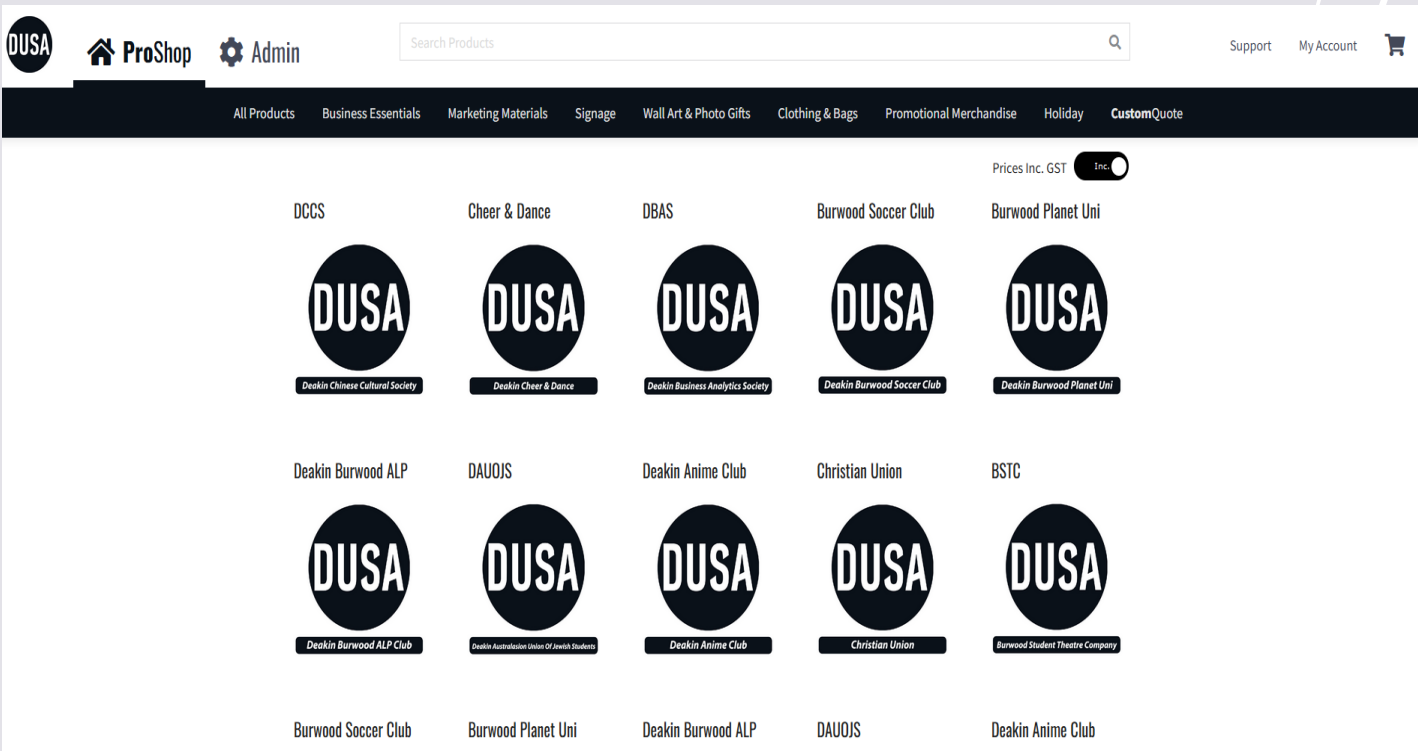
DUSA

ProShop Admin

Search Products

Support My Account

All Products Business Essentials Marketing Materials Signage Wall Art & Photo Gifts Clothing & Bags Promotional Merchandise Holiday CustomQuote

Prices Inc. GST Inc.

DCCS
DUSA
Deakin Chinese Cultural Society

Cheer & Dance
DUSA
Deakin Cheer & Dance

DBAS
DUSA
Deakin Business Analytics Society

Burwood Soccer Club
DUSA
Deakin Burwood Soccer Club

Burwood Planet Uni
DUSA
Deakin Burwood Planet Uni

Deakin Burwood ALP
DUSA
Deakin Burwood ALP Club

DAUOJS
DUSA
Deakin Australasian Union Of Jewish Students

Deakin Anime Club
DUSA
Deakin Anime Club

Christian Union
DUSA
Christian Union

BSTC
DUSA
Burwood Student Theatre Company

Burwood Soccer Club

Burwood Planet Uni

Deakin Burwood ALP

DAUOJS

Deakin Anime Club